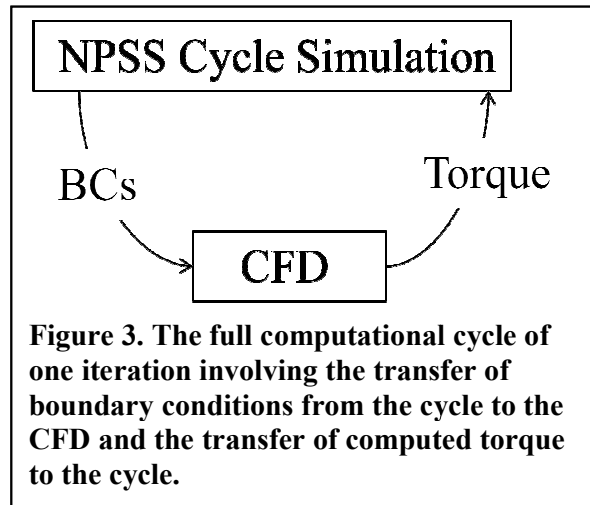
NPSS Cycle Simulation

BCs

Torque

CFD

Figure 3. The full computational cycle of one iteration involving the transfer of boundary conditions from the cycle to the CFD and the transfer of computed torque to the cycle.